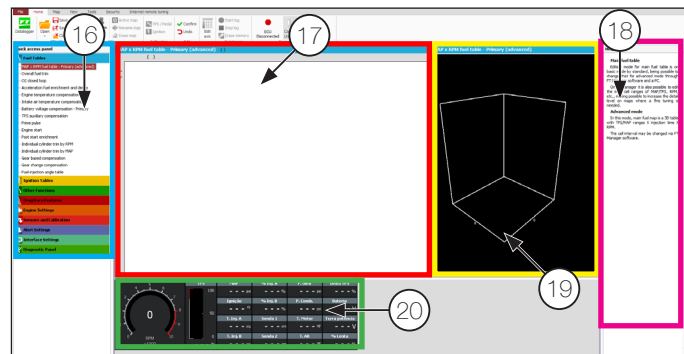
File Home Map View Tools Security Internet remote tuning

Datalogger Open Save

Confirm Undo

ECU Disconnected

16 17 18 19 20

ck access panel
Fuel tables
MAP x RPM fuel table - Primary (advanced)
Overall fuel trim
O2 closed loop
Acceleration fuel enrichment and decay
Engine temperature compensation
Intake air temperature compensation
Battery voltage compensation - Prim./s
TPS auxiliary compensation
Prime pulse
Engine start
Post start enrichment
Individual cylinder trim by RPM
Individual cylinder trim by MAP
Gear based compensation
Gear change compensation
Fuel injection angle table
Ignition Tables
Other Functions
Engine Settings
Sensors and Calibration
Boot Settings
Interface Settings
Diagnostic Panel

AP x RPM fuel table - Primary (advanced)

AP x RPM fuel table - Primary (advanced)

Main fuel table

Advanced mode

RPM

Ignição
% Inj. B
P. Comb.
Bateria
T. Inj. A
Sonda 1
T. Motor
T. Inj. B
Sonda 2
T. Ar
% Sonda